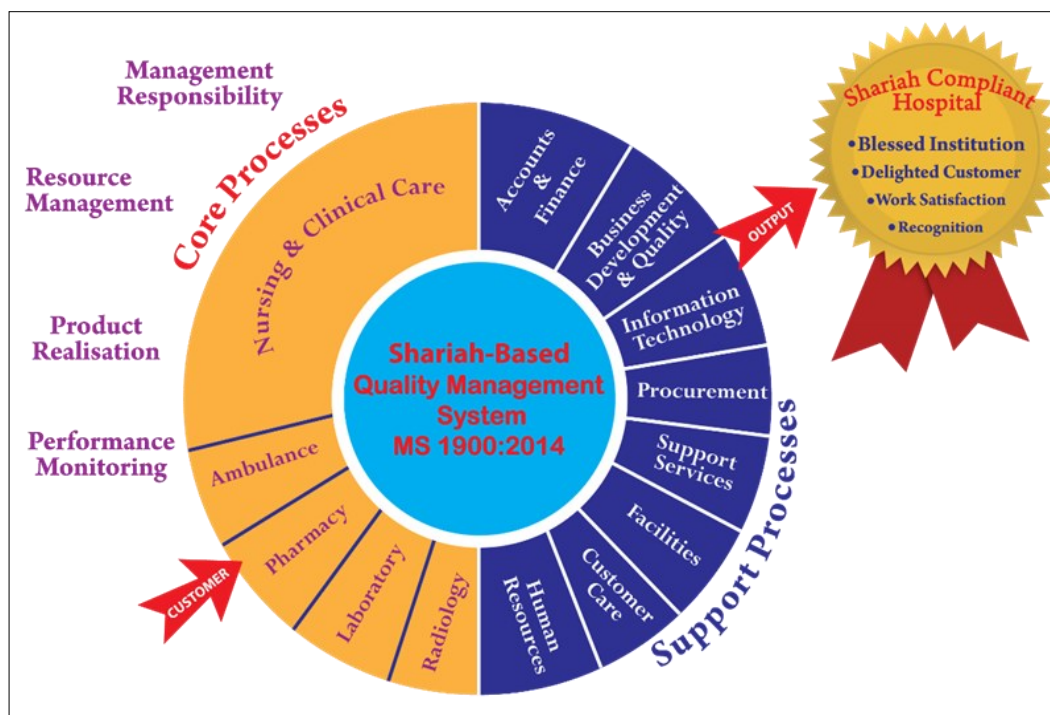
Management Responsibility

Resource Management

Product Realisation

Performance Monitoring

Core Processes

Nursing & Clinical Care

Ambulance

Pharmacy

Laboratory

Radiology

CUSTOMER

Shariah-Based Quality Management System MS 1900:2014

Accounts & Finance

Business Development & Quality

Information Technology

Procurement

Support Services

Facilities

Customer Care

Human Resources

Support Processes

OUTPUT

Shariah Compliant Hospital

• Blessed Institution
• Delighted Customer
• Work Satisfaction
• Recognition